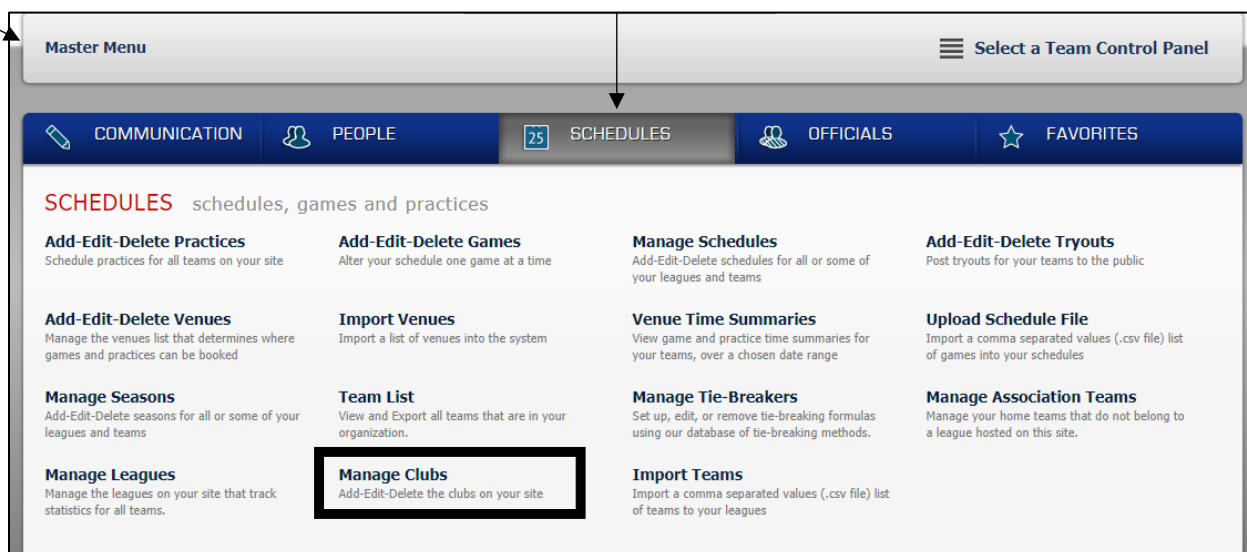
Master Menu

Select a Team Control Panel

COMMUNICATION
PEOPLE
25 SCHEDULES
OFFICIALS
FAVORITES

SCHEDULES schedules, games and practices

**Add-Edit-Delete Practices**
Schedule practices for all teams on your site

**Add-Edit-Delete Games**
Alter your schedule one game at a time

**Manage Schedules**
Add-Edit-Delete schedules for all or some of your leagues and teams

**Add-Edit-Delete Tryouts**
Post tryouts for your teams to the public

**Add-Edit-Delete Venues**
Manage the venues list that determines where games and practices can be booked

**Import Venues**
Import a list of venues into the system

**Venue Time Summaries**
View game and practice time summaries for your teams, over a chosen date range

**Upload Schedule File**
Import a comma separated values (.csv file) list of games into your schedules

**Manage Seasons**
Add-Edit-Delete seasons for all or some of your leagues and teams

**Team List**
View and Export all teams that are in your organization.

**Manage Tie-Breakers**
Set up, edit, or remove tie-breaking formulas using our database of tie-breaking methods.

**Manage Association Teams**
Manage your home teams that do not belong to a league hosted on this site.

**Manage Leagues**
Manage the leagues on your site that track statistics for all teams.

**Manage Clubs**
Add-Edit-Delete the clubs on your site

**Import Teams**
Import a comma separated values (.csv file) list of teams to your leagues